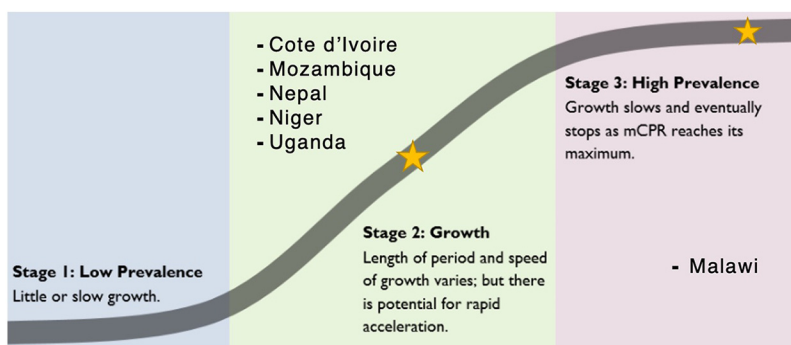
- Cote d'Ivoire
- Mozambique
- Nepal
- Niger
- Uganda

Stage 3: High Prevalence
Growth slows and eventually stops as mCPR reaches its maximum.

Stage 2: Growth
Length of period and speed of growth varies; but there is potential for rapid acceleration.

Stage 1: Low Prevalence
Little or slow growth.

- Malawi